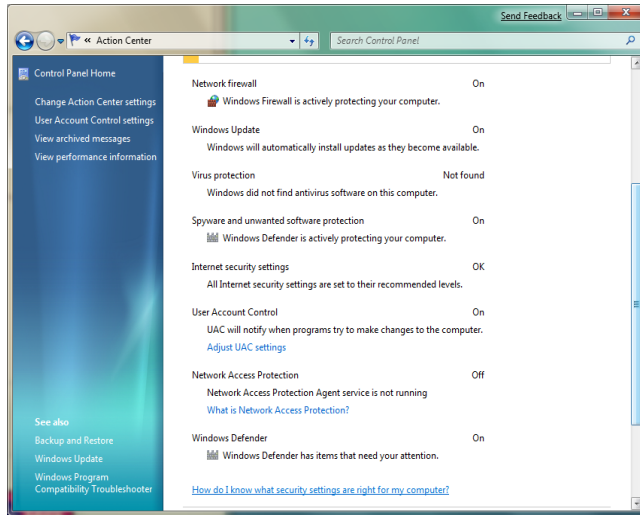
Send Feedback

« Action Center

Search Control Panel

Control Panel Home

Change Action Center settings

User Account Control settings

View archived messages

View performance information

See also

Backup and Restore

Windows Update

Windows Program Compatibility Troubleshooter

Network firewall On

Windows Firewall is actively protecting your computer.

Windows Update On

Windows will automatically install updates as they become available.

Virus protection Not found

Windows did not find antivirus software on this computer.

Spyware and unwanted software protection On

Windows Defender is actively protecting your computer.

Internet security settings OK

All Internet security settings are set to their recommended levels.

User Account Control On

UAC will notify when programs try to make changes to the computer.

Adjust UAC settings

Network Access Protection Off

Network Access Protection Agent service is not running

What is Network Access Protection?

Windows Defender On

Windows Defender has items that need your attention.

How do I know what security settings are right for my computer?